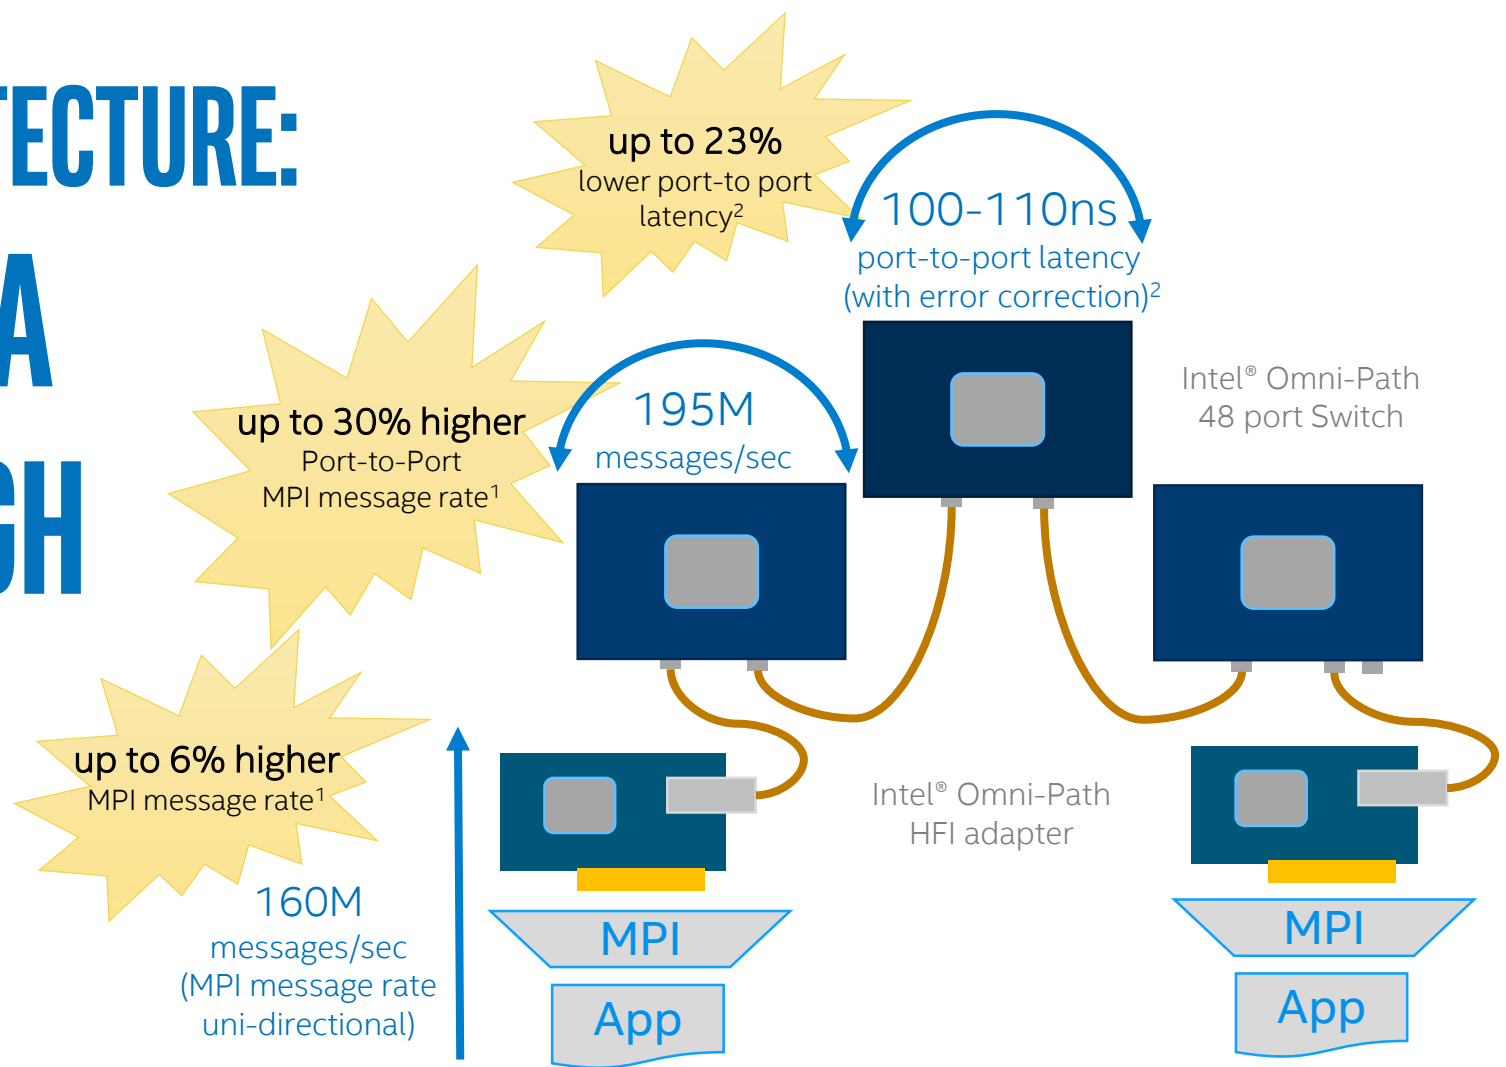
TECTURE:

A

GH

up to 23%
lower port-to port latency$^2$

100-110ns
port-to-port latency
(with error correction)$^2$

up to 30% higher
Port-to-Port
MPI message rate$^1$

195M
messages/sec

Intel® Omni-Path
48 port Switch

up to 6% higher
MPI message rate$^1$

Intel® Omni-Path
HFI adapter

160M
messages/sec
(MPI message rate
uni-directional)

MPI
App

MPI
App